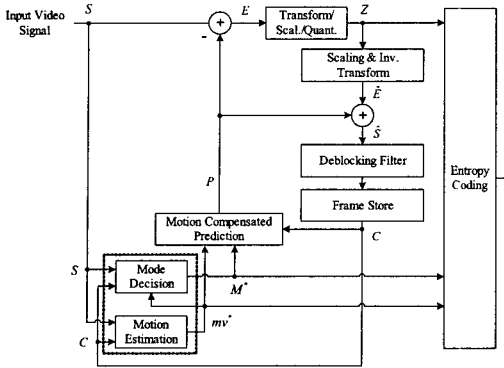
Input Video Signal

$S$

$+$

$-$

$E$

Transform/ Scal./Quant.

$Z$

Scaling & Inv. Transform

$\hat{E}$

$+$

$\hat{S}$

Deblocking Filter

Frame Store

Entropy Coding

$P$

Motion Compensated Prediction

$C$

$S$

Mode Decision

$M^*$

$C$

Motion Estimation

$mv^*$